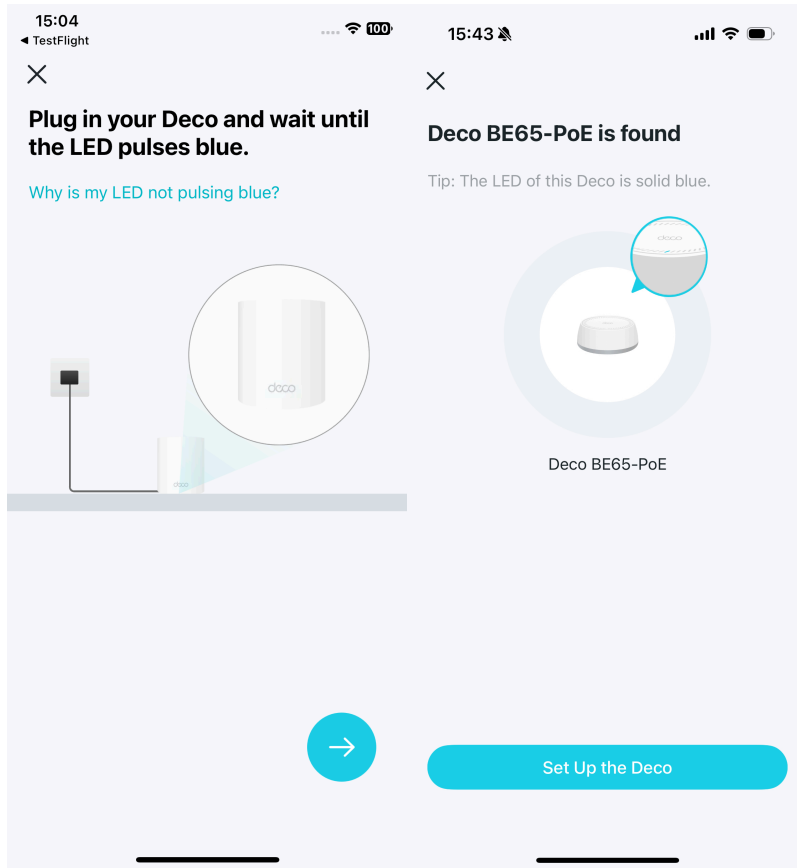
15:04
◀ TestFlight
100

Plug in your Deco and wait until the LED pulses blue.

Why is my LED not pulsing blue?

deco

deco

15:43

Deco BE65-PoE is found

Tip: The LED of this Deco is solid blue.

deco

Deco BE65-PoE

Set Up the Deco